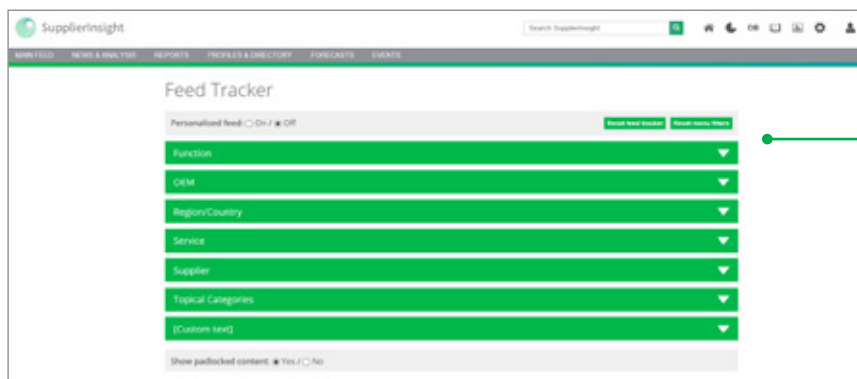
SupplierInsight

Search SupplierInsight

MAIN FEED NEWS & ANALYSIS REPORTS PROFILES & DIRECTORY FORECASTS EVENTS

Feed Tracker

Personalised feed: ○ On / ◉ Off

Reset feed tracker Reset menu filters

Function

OEM

Region/Country

Service

Supplier

Topical Categories

[Custom text]

Show padlocked content: ◉ Yes / ○ No